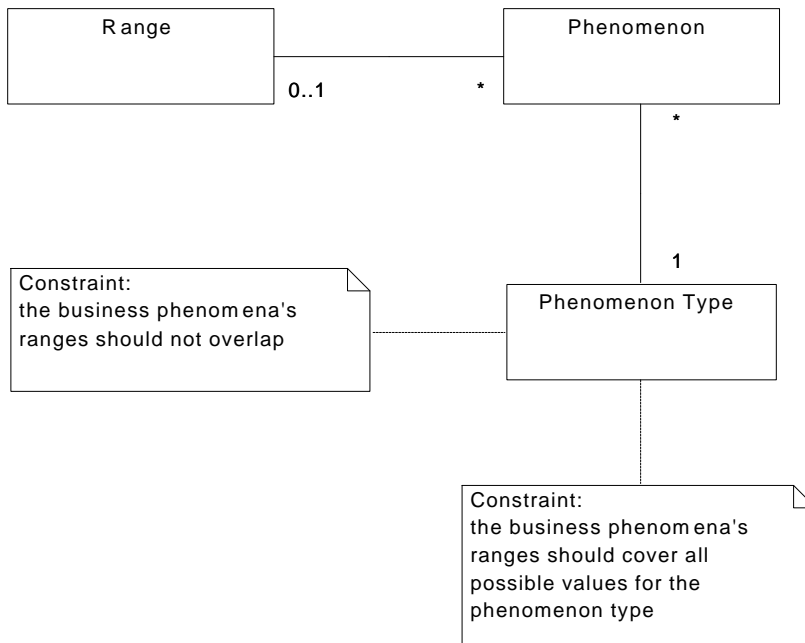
Range

Phenomenon

0..1

*

*

1

Constraint:
the business phenomena's ranges should not overlap

Phenomenon Type

Constraint:
the business phenomena's ranges should cover all possible values for the phenomenon type